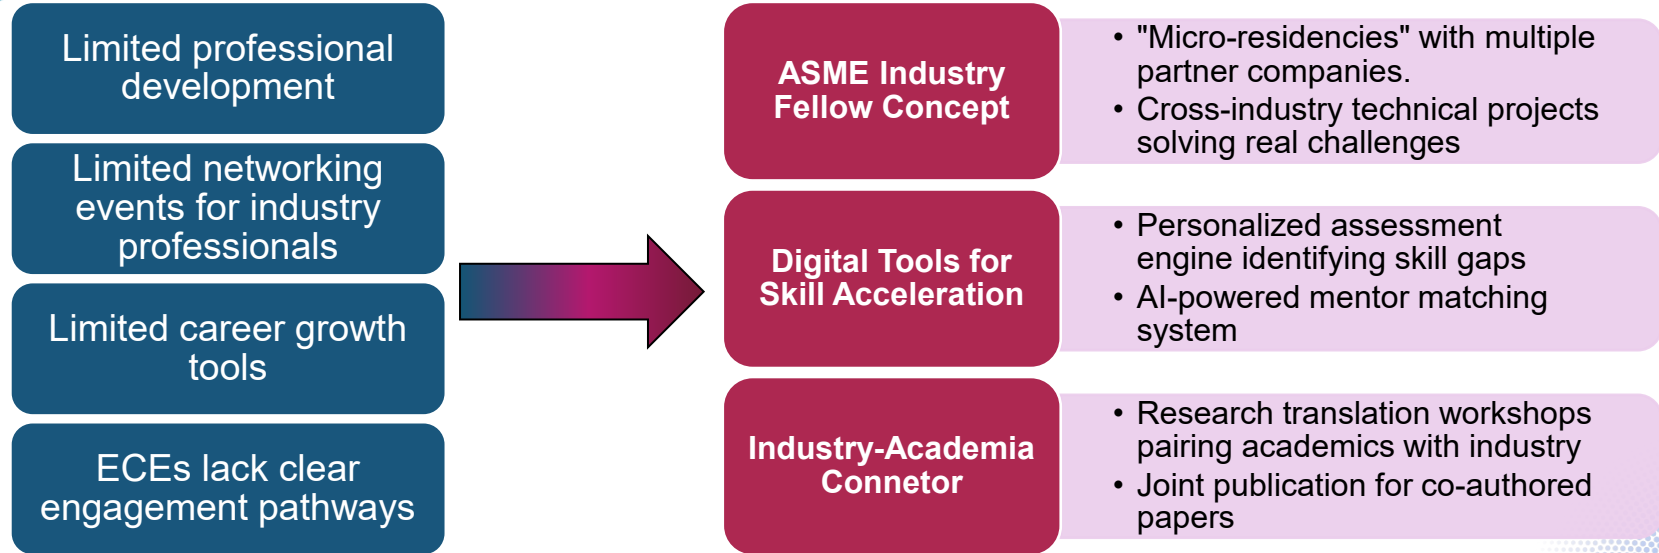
Limited professional development

Limited networking events for industry professionals

Limited career growth tools

ECEs lack clear engagement pathways

ASME Industry Fellow Concept

• "Micro-residencies" with multiple partner companies.
• Cross-industry technical projects solving real challenges

Digital Tools for Skill Acceleration

• Personalized assessment engine identifying skill gaps
• AI-powered mentor matching system

Industry-Academia Connetor

• Research translation workshops pairing academics with industry
• Joint publication for co-authored papers